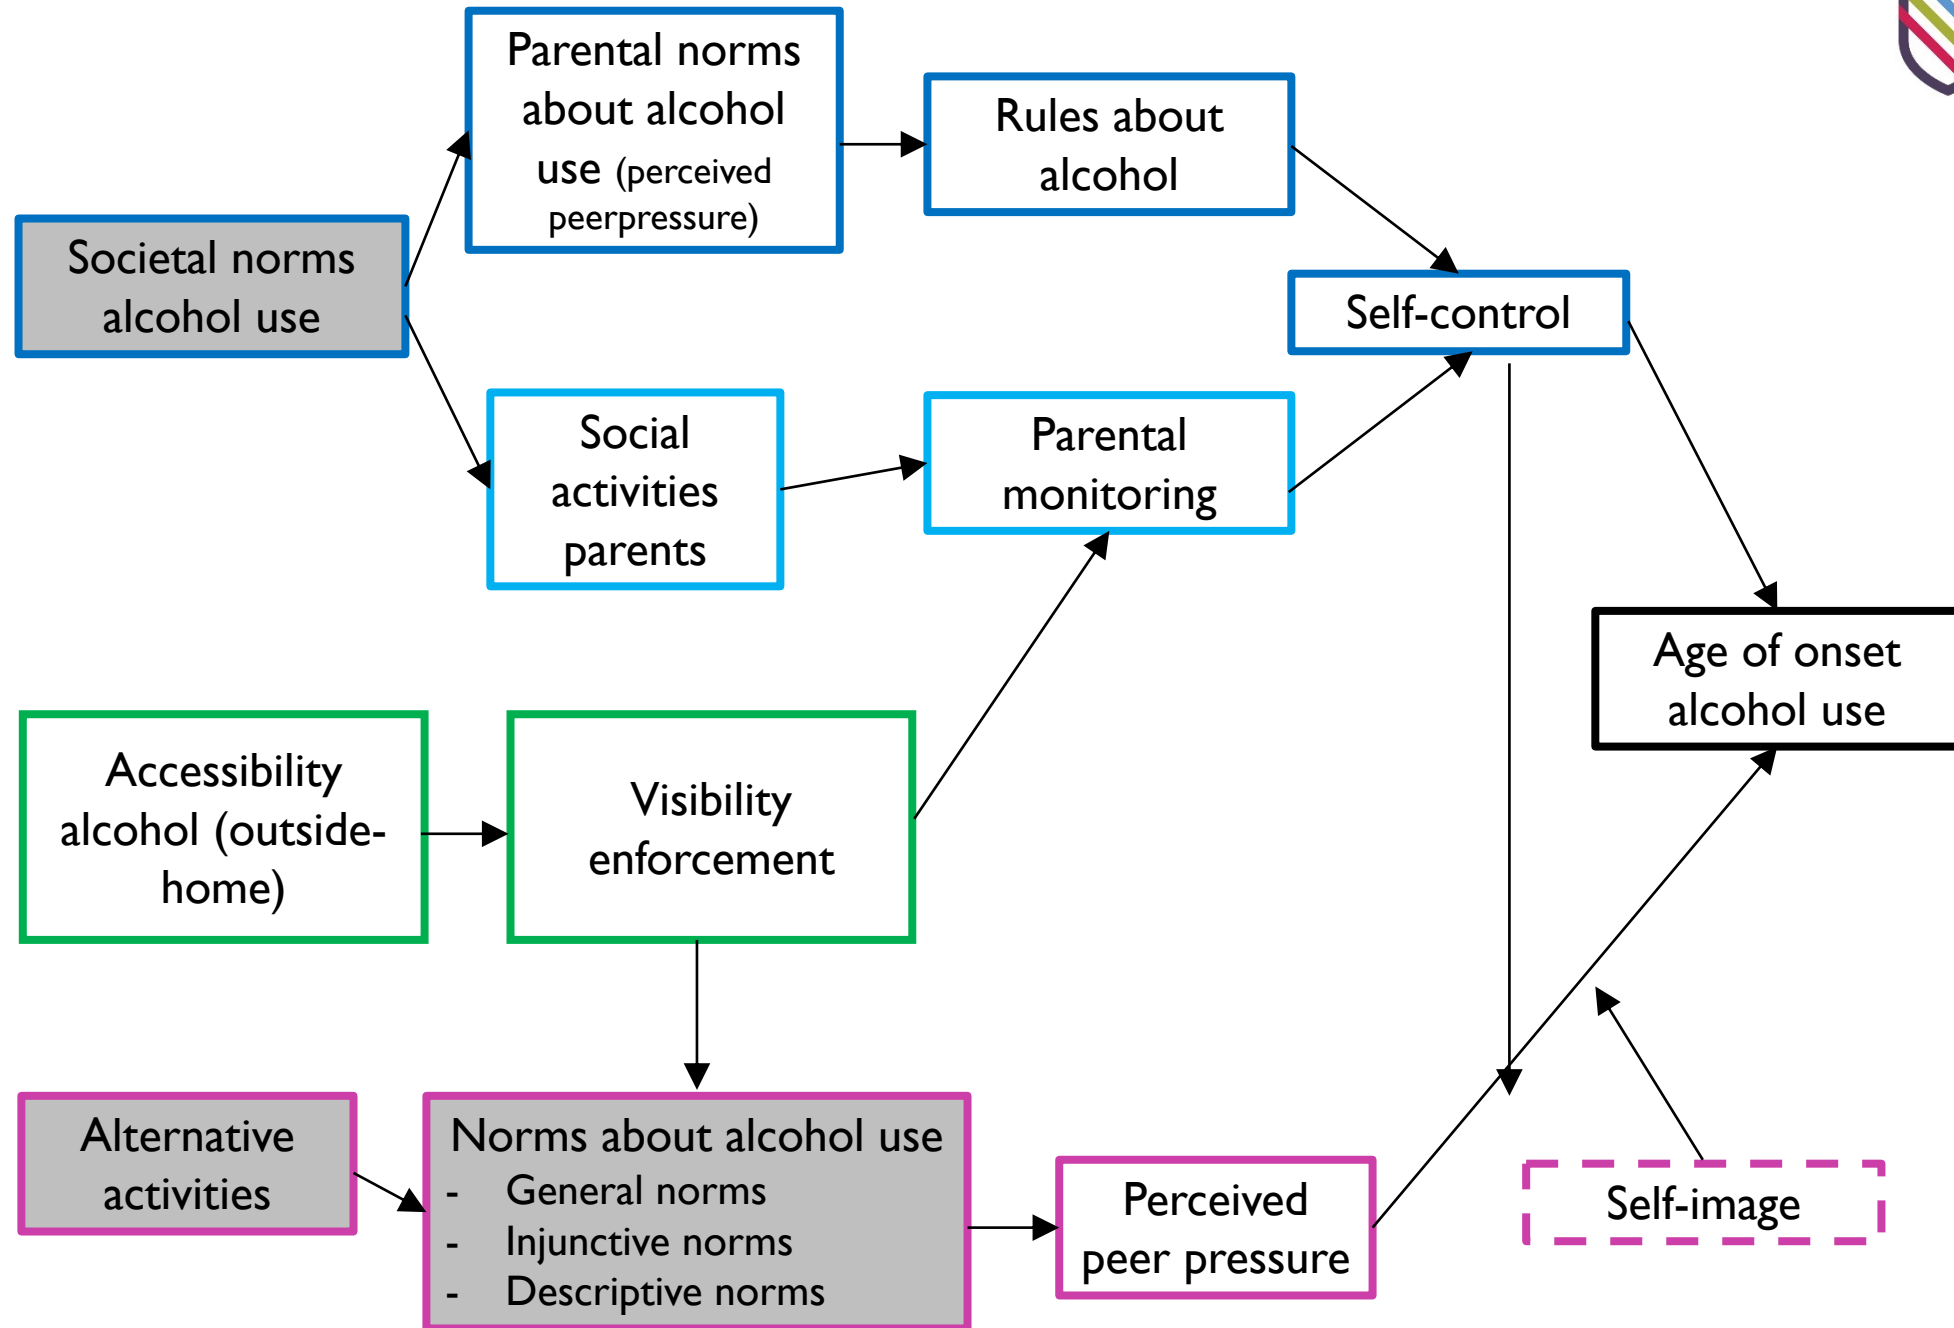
Parental norms about alcohol use (perceived peerpressure)

Rules about alcohol

Societal norms alcohol use

Self-control

Social activities parents

Parental monitoring

Age of onset alcohol use

Accessibility alcohol (outside-home)

Visibility enforcement

Alternative activities

Norms about alcohol use
- General norms
- Injunctive norms
- Descriptive norms

Perceived peer pressure

Self-image